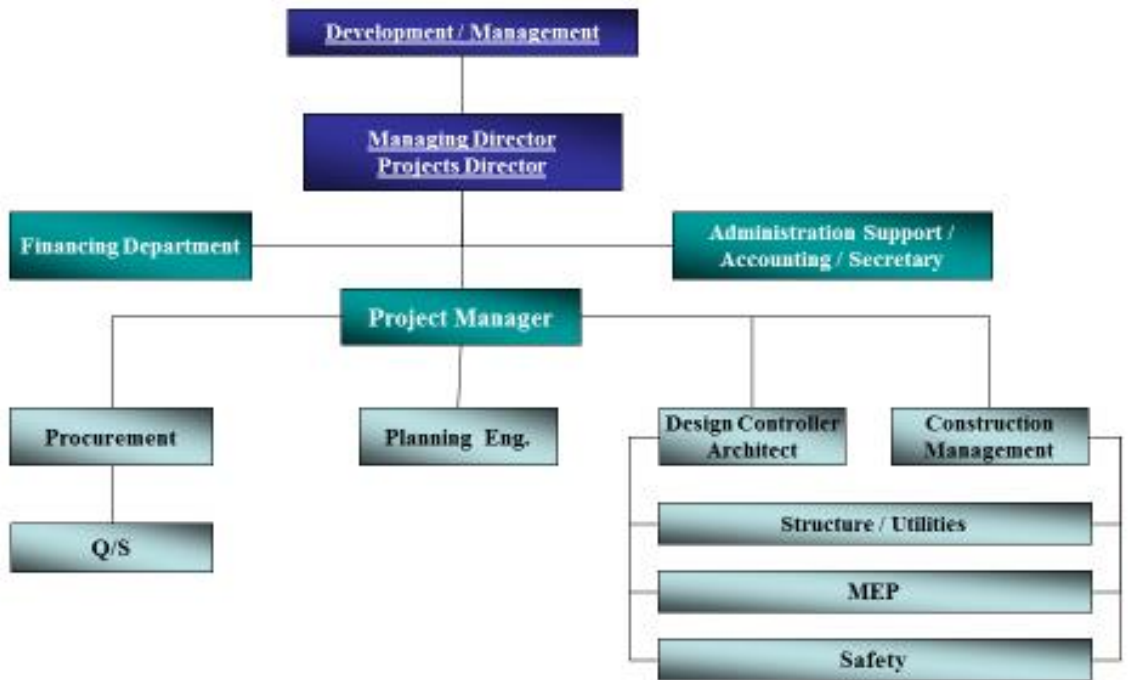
Development / Management

Managing Director
Projects Director

Financing Department

Administration Support / Accounting / Secretary

Project Manager

Procurement

Planning Eng.

Design Controller Architect

Construction Management

Q/S

Structure / Utilities

MEP

Safety